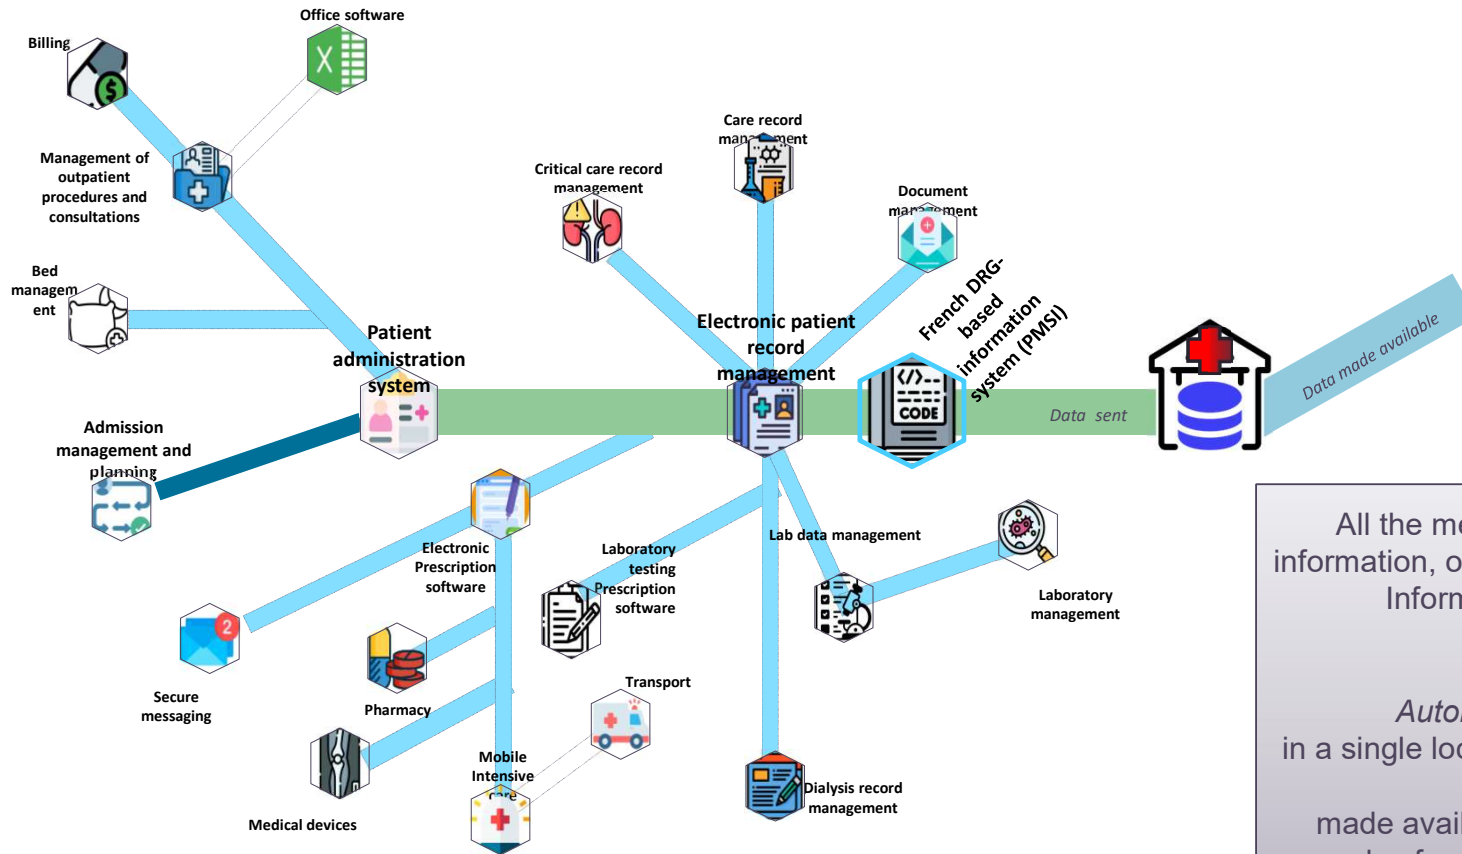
Office software

Billing

Management of outpatient procedures and consultations

Bed management

Patient administration system

Admission management and planning

Critical care record management

Care record management

Document management

French DRG-based information system (PMSI)

Electronic patient record management

CODE

Data sent

Data made available

Electronic Prescription software

Laboratory testing Prescription software

Lab data management

Laboratory management

Secure messaging

Pharmacy

Transport

Mobile Intensive care

Medical devices

Dialysis record management

All the me
information, o
Inform

Auto
in a single lo

made avai